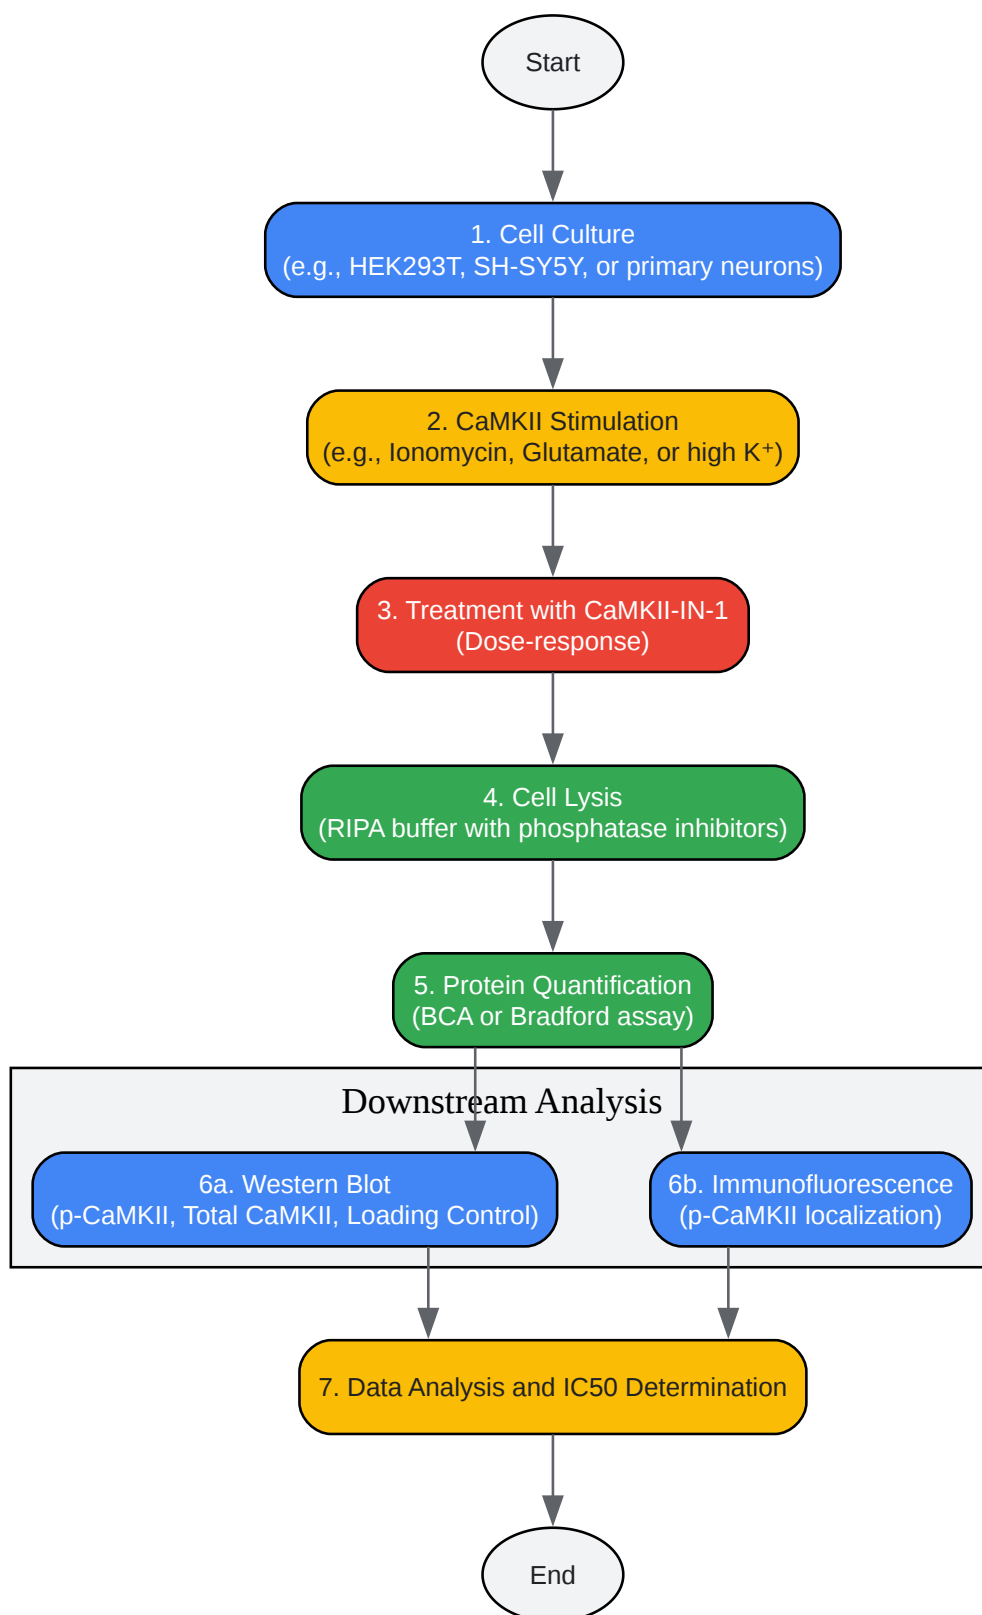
Start

1. Cell Culture
(e.g., HEK293T, SH-SY5Y, or primary neurons)

2. CaMKII Stimulation
(e.g., Ionomycin, Glutamate, or high K$^+$)

3. Treatment with CaMKII-IN-1
(Dose-response)

4. Cell Lysis
(RIPA buffer with phosphatase inhibitors)

5. Protein Quantification
(BCA or Bradford assay)

Downstream Analysis

6a. Western Blot
(p-CaMKII, Total CaMKII, Loading Control)

6b. Immunofluorescence
(p-CaMKII localization)

7. Data Analysis and IC50 Determination

End